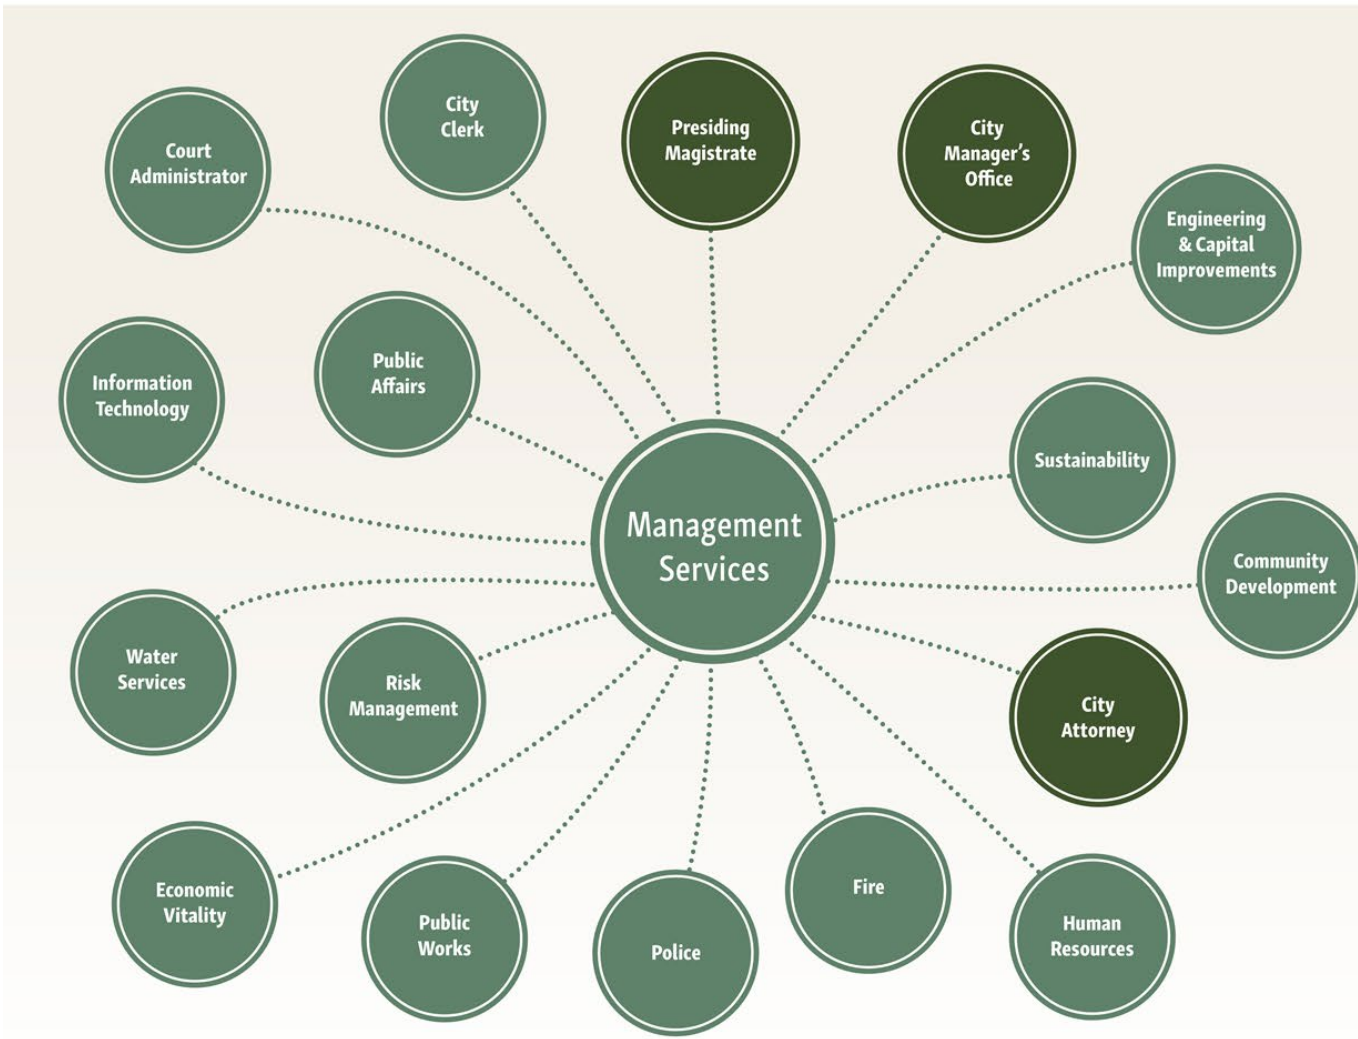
City Clerk

Presiding Magistrate

City Manager's Office

Court Administrator

Engineering & Capital Improvements

Public Affairs

Information Technology

Sustainability

Management Services

Community Development

Water Services

Risk Management

City Attorney

Economic Vitality

Public Works

Police

Fire

Human Resources